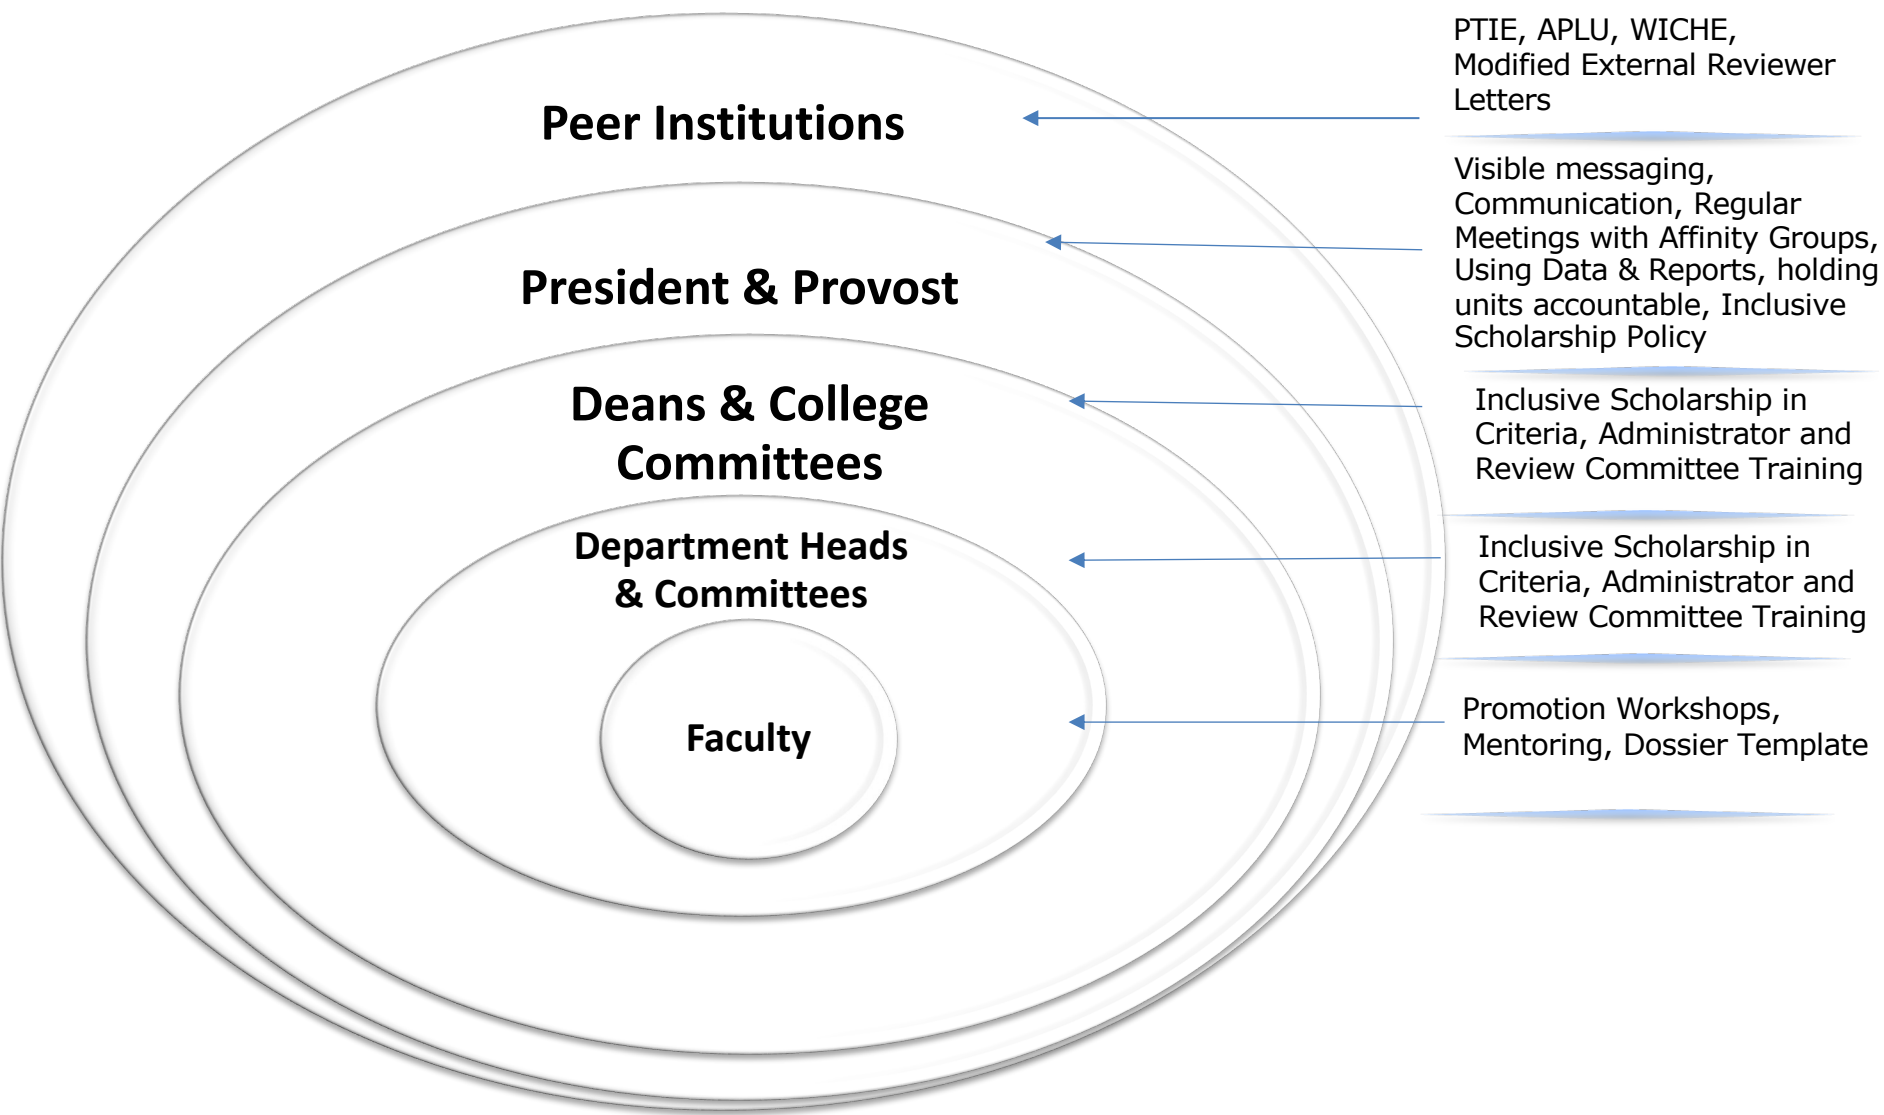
Peer Institutions

PTIE, APLU, WICHE, Modified External Reviewer Letters

President & Provost

Visible messaging, Communication, Regular Meetings with Affinity Groups, Using Data & Reports, holding units accountable, Inclusive Scholarship Policy

Deans & College Committees

Inclusive Scholarship in Criteria, Administrator and Review Committee Training

Department Heads & Committees

Inclusive Scholarship in Criteria, Administrator and Review Committee Training

Faculty

Promotion Workshops, Mentoring, Dossier Template